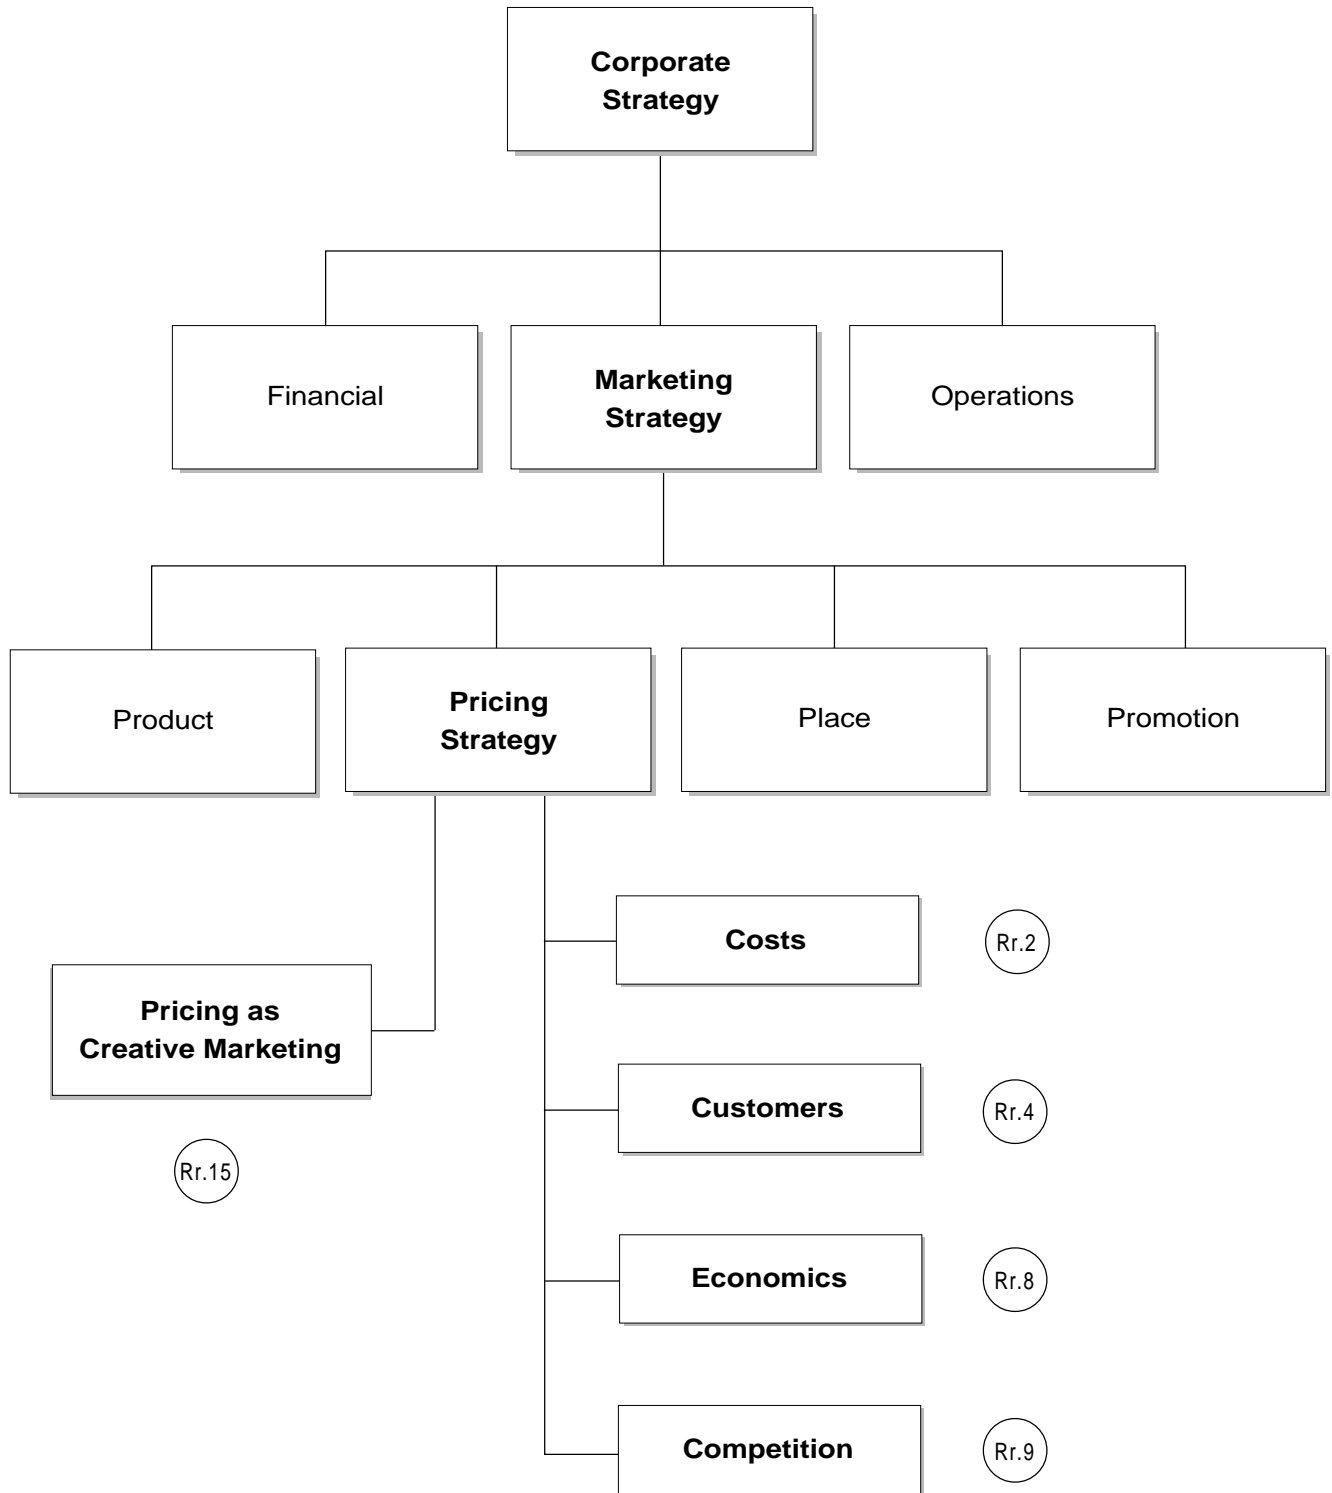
Corporate Strategy

Financial

Marketing Strategy

Operations

Product

Pricing Strategy

Place

Promotion

Costs

Rr.2

Pricing as Creative Marketing

Customers

Rr.4

Rr.15

Economics

Rr.8

Competition

Rr.9